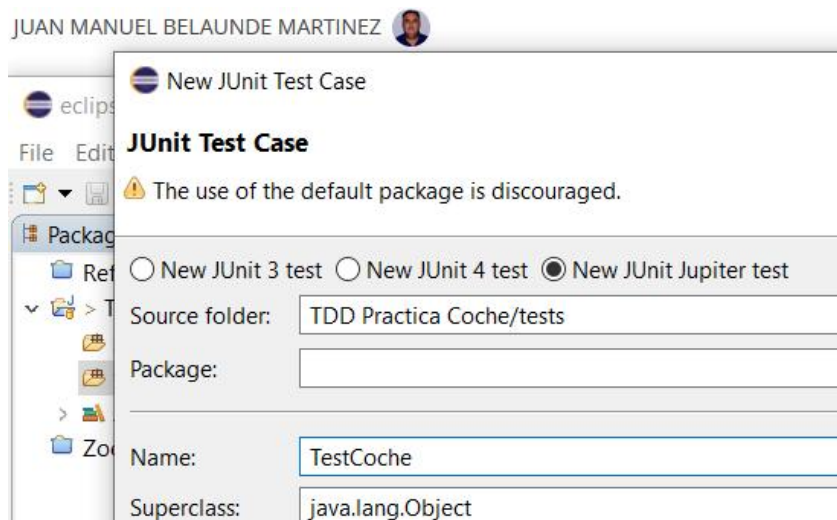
JUAN MANUEL BELAUNDE MARTINEZ

eclips

File Edit

Packag

Ref

> T

Zoo

New JUnit Test Case

JUnit Test Case

The use of the default package is discouraged.

New JUnit 3 test New JUnit 4 test New JUnit Jupiter test

Source folder: TDD Practica Coche/tests

Package:

Name: TestCoche

Superclass: java.lang.Object